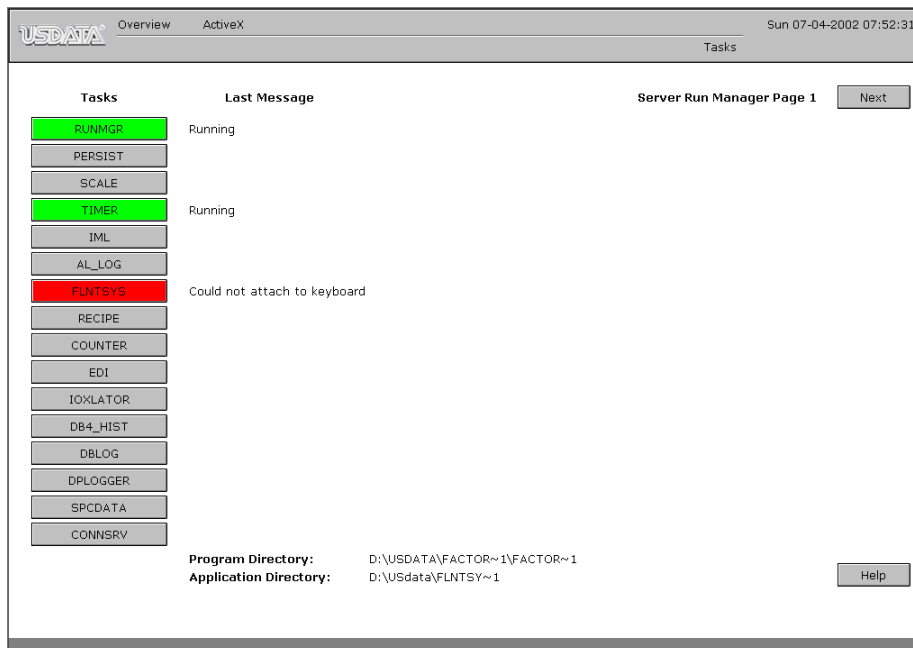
USDATA Overview ActiveX Sun 07-04-2002 07:52:31

Tasks

Tasks

Last Message

Server Run Manager Page 1

Next

RUNMGR Running

PERSIST

SCALE

TIMER Running

IML

AL_LOG

FLNTSYS Could not attach to keyboard

RECIPE

COUNTER

EDI

IOXLATOR

DB4_HIST

DBLOG

DPLOGGER

SPCDATA

CONNSRV

Program Directory: D:\USDATA\FACTOR~1\FACTOR~1

Application Directory: D:\USdata\FLNTSY~1

Help